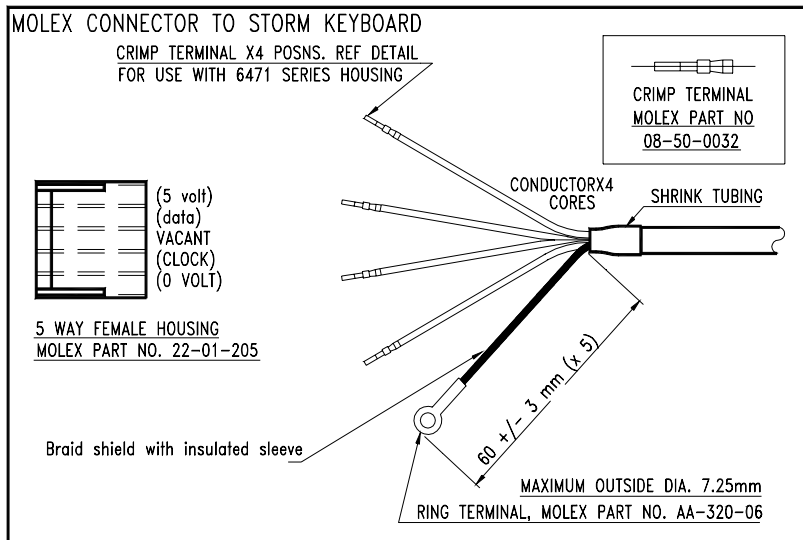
MOLEX CONNECTOR TO STORM KEYBOARD

CRIMP TERMINAL X4 POSNS. REF DETAIL
FOR USE WITH 6471 SERIES HOUSING

CRIMP TERMINAL
MOLEX PART NO
08-50-0032

(5 volt)
(data)
VACANT
(CLOCK)
(0 VOLT)

CONDUCTORX4
CORES

SHRINK TUBING

5 WAY FEMALE HOUSING
MOLEX PART NO. 22-01-205

60 +/- 3 mm (x 5)

Braid shield with insulated sleeve

MAXIMUM OUTSIDE DIA. 7.25mm

RING TERMINAL, MOLEX PART NO. AA-320-06